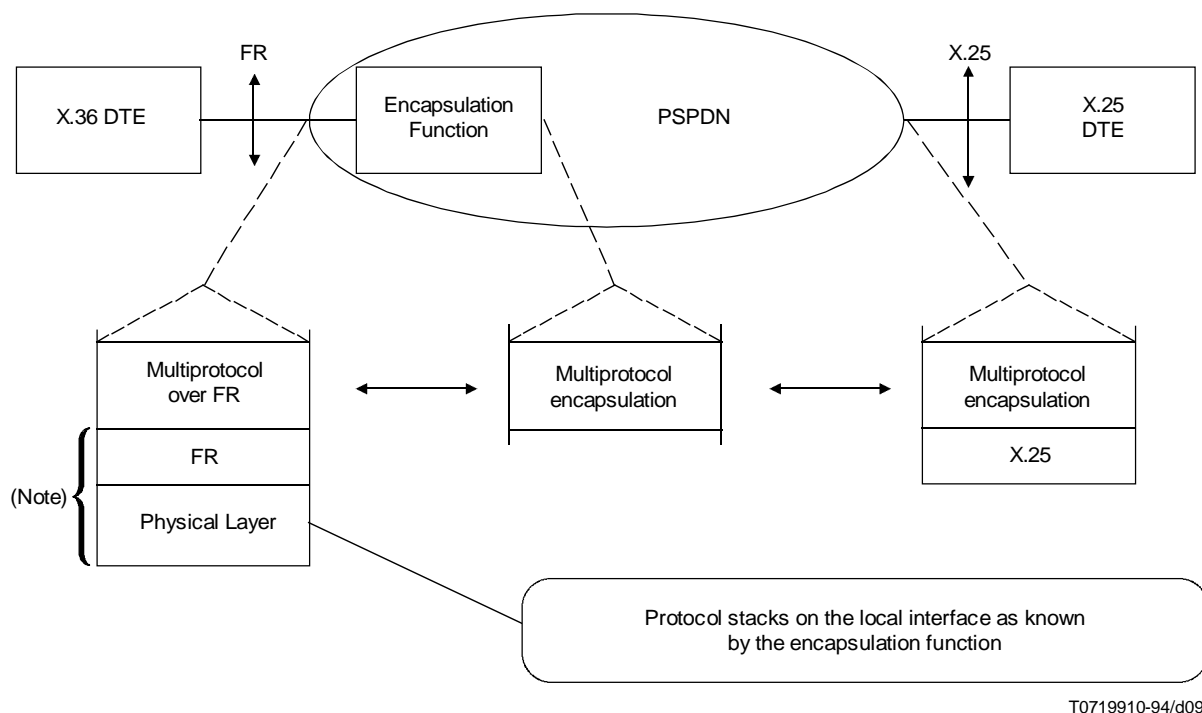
FR

X.36 DTE

Encapsulation Function

PSPDN

X.25

X.25 DTE

Multiprotocol over FR

FR

(Note)

Physical Layer

Multiprotocol encapsulation

Multiprotocol encapsulation

X.25

Protocol stacks on the local interface as known by the encapsulation function

T0719910-94/d09